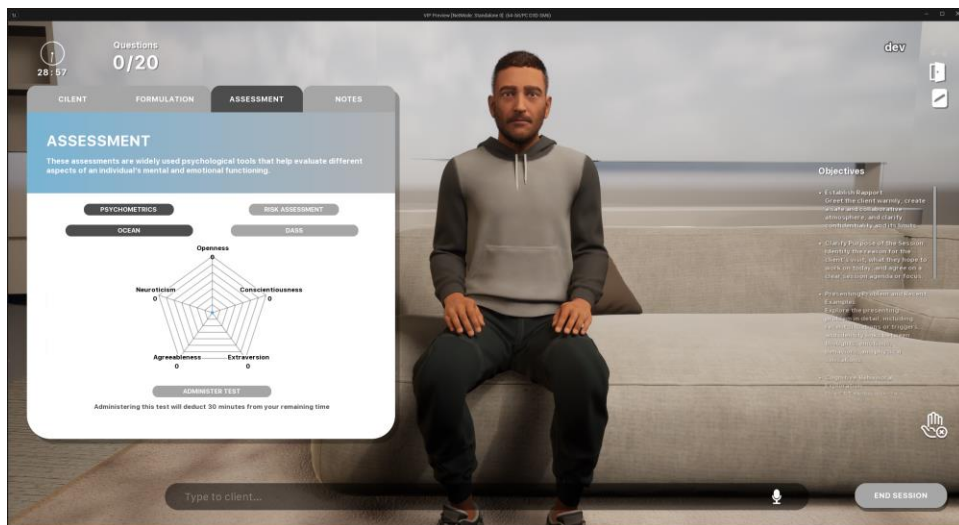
VIP Preview (NetMode: Standalone 0) (64-bit/PC D3D SM6)

28:57

Questions
0/20

dev

CILENT
FORMULATION
ASSESSMENT
NOTES

ASSESSMENT

These assessments are widely used psychological tools that help evaluate different aspects of an individual's mental and emotional functioning.

PSYCHOMETRICS
RISK ASSESSMENT
OCEAN
DASS

Openness
0
Neuroticism
0
Conscientiousness
0
Agreeableness
0
Extraversion
0

ADMINISTER TEST

Administering this test will deduct 30 minutes from your remaining time

Objectives

• Establish Rapport
Greet the client warmly, create a safe and collaborative atmosphere, and clarify confidentiality and its limits.

• Clarify Purpose of the Session
Identify the reason for the client's visit, what they hope to work on today, and agree on a clear session agenda or focus.

• Presenting Problem and Recent Examples
Explore the presenting problem in detail, including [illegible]

• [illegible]

Type to client...

END SESSION